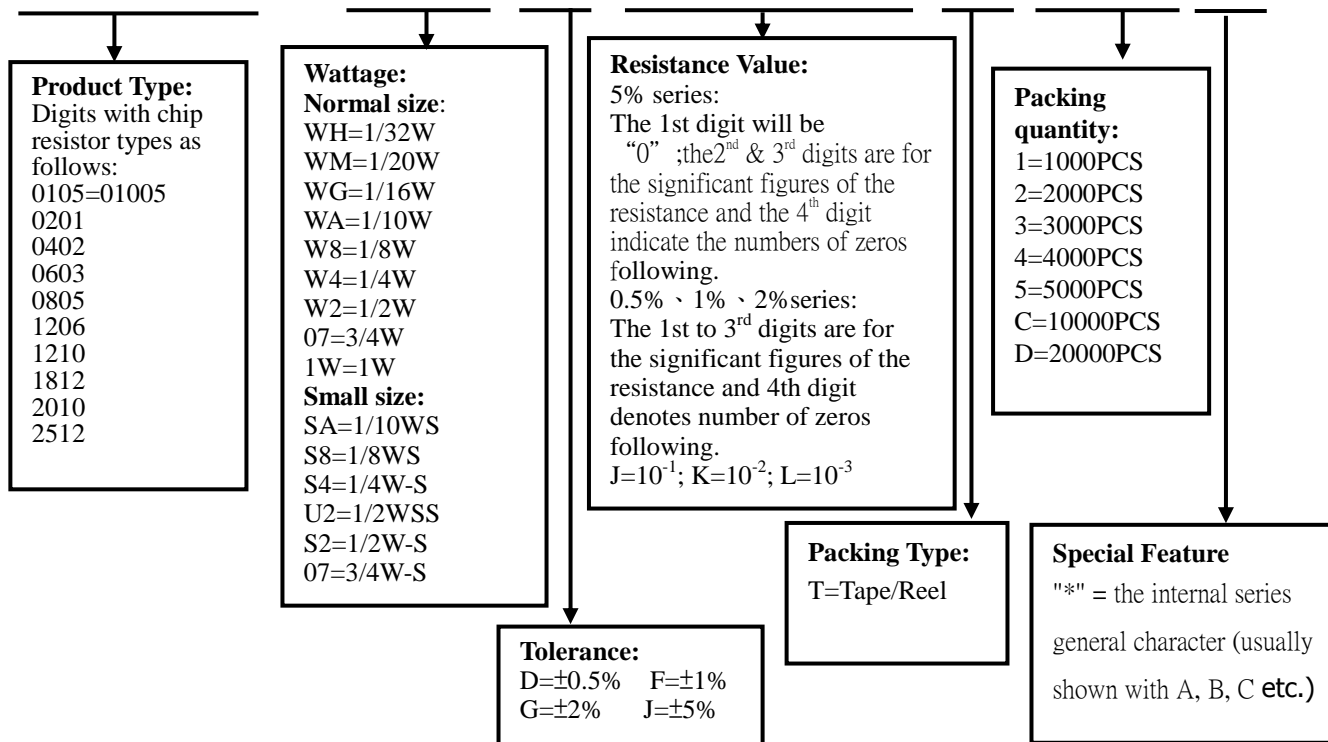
**Product Type:**
Digits with chip resistor types as follows:
0105=01005
0201
0402
0603
0805
1206
1210
1812
2010
2512

**Wattage:**
**Normal size**:
WH=1/32W
WM=1/20W
WG=1/16W
WA=1/10W
W8=1/8W
W4=1/4W
W2=1/2W
07=3/4W
1W=1W
**Small size:**
SA=1/10WS
S8=1/8WS
S4=1/4W-S
U2=1/2WSS
S2=1/2W-S
07=3/4W-S

**Tolerance:**
D=±0.5% F=±1%
G=±2% J=±5%

**Resistance Value:**
5% series:
The 1st digit will be "0" ;the$2^{nd}$ & $3^{rd}$ digits are for the significant figures of the resistance and the $4^{th}$ digit indicate the numbers of zeros following.
0.5% 、1% 、2%series:
The 1st to $3^{rd}$ digits are for the significant figures of the resistance and 4th digit denotes number of zeros following.
J=$10^{-1}$; K=$10^{-2}$; L=$10^{-3}$

**Packing Type:**
T=Tape/Reel

**Packing quantity:**
1=1000PCS
2=2000PCS
3=3000PCS
4=4000PCS
5=5000PCS
C=10000PCS
D=20000PCS

**Special Feature**
"*" = the internal series general character (usually shown with A, B, C etc.)